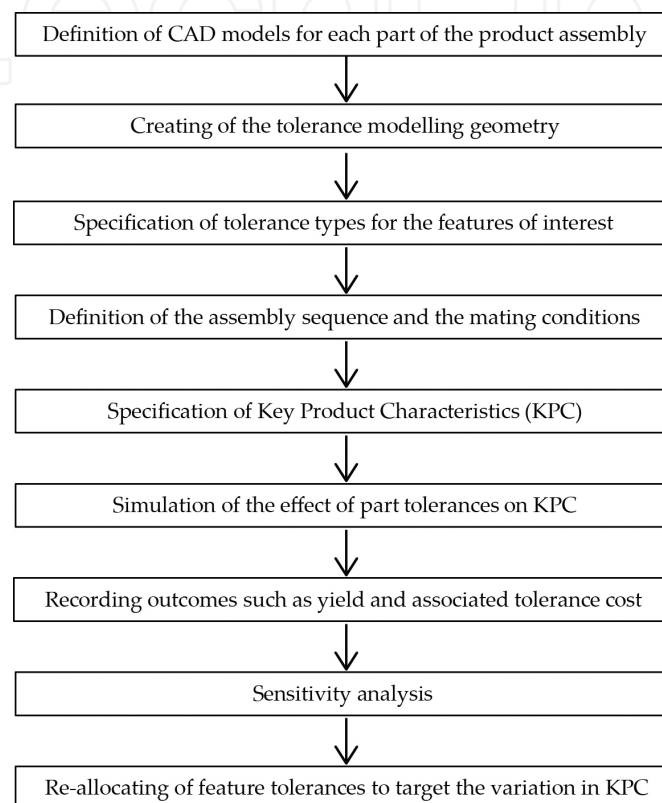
Definition of CAD models for each part of the product assembly

Creating of the tolerance modelling geometry

Specification of tolerance types for the features of interest

Definition of the assembly sequence and the mating conditions

Specification of Key Product Characteristics (KPC)

Simulation of the effect of part tolerances on KPC

Recording outcomes such as yield and associated tolerance cost

Sensitivity analysis

Re-allocating of feature tolerances to target the variation in KPC